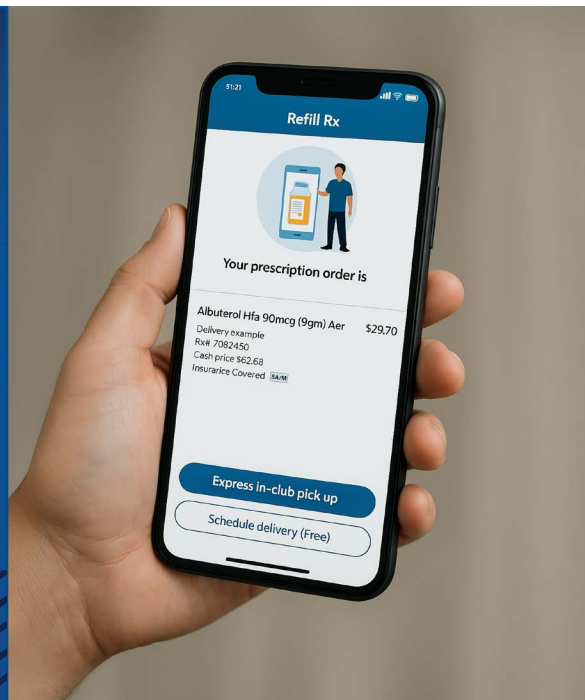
51:21

Refill Rx

Your prescription order is

Albuterol Hfa 90mcg (9gm) Aer $29.70
Delivery example
Rx# 7082450
Cash price $62.68
Insurarice Covered SA/M

Express in-club pick up

Schedule delivery (Free)